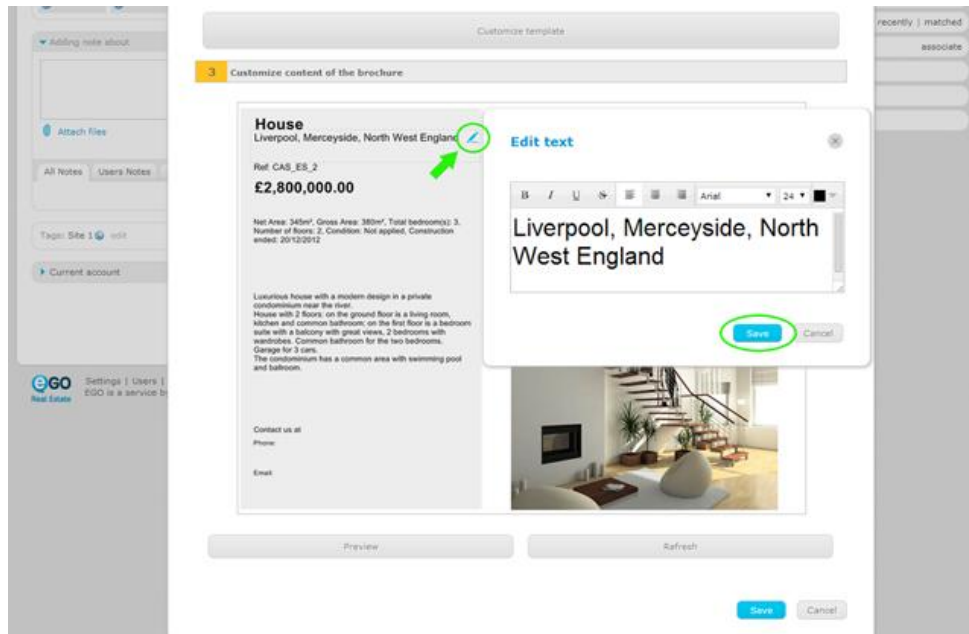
Adding note about

Attach files

All Notes | Users Notes

Tags: Site 1 edit

Current account

eGO Real Estate

Settings | Users | EGO is a service b

Customize template

3 Customize content of the brochure

House
Liverpool, Merceyside, North West England

Ref: CAS_ES_2

£2,800,000.00

Net Area: 345m², Gross Area: 380m², Total bedroom(s): 3, Number of floors: 2, Condition: Not applied, Construction ended: 20/12/2012

Luxurious house with a modern design in a private condominium near the river.
House with 2 floors: on the ground floor is a living room, kitchen and common bathroom; on the first floor is a bedroom suite with a balcony with great views, 2 bedrooms with wardrobes. Common bathroom for the two bedrooms. Garage for 3 cars.
The condominium has a common area with swimming pool and ballroom.

Contact us at

Phone:

Email:

Edit text

B I U S Arial 24

Liverpool, Merceyside, North West England

Save Cancel

Preview

Refresh

Save Cancel

recently | matched

associate